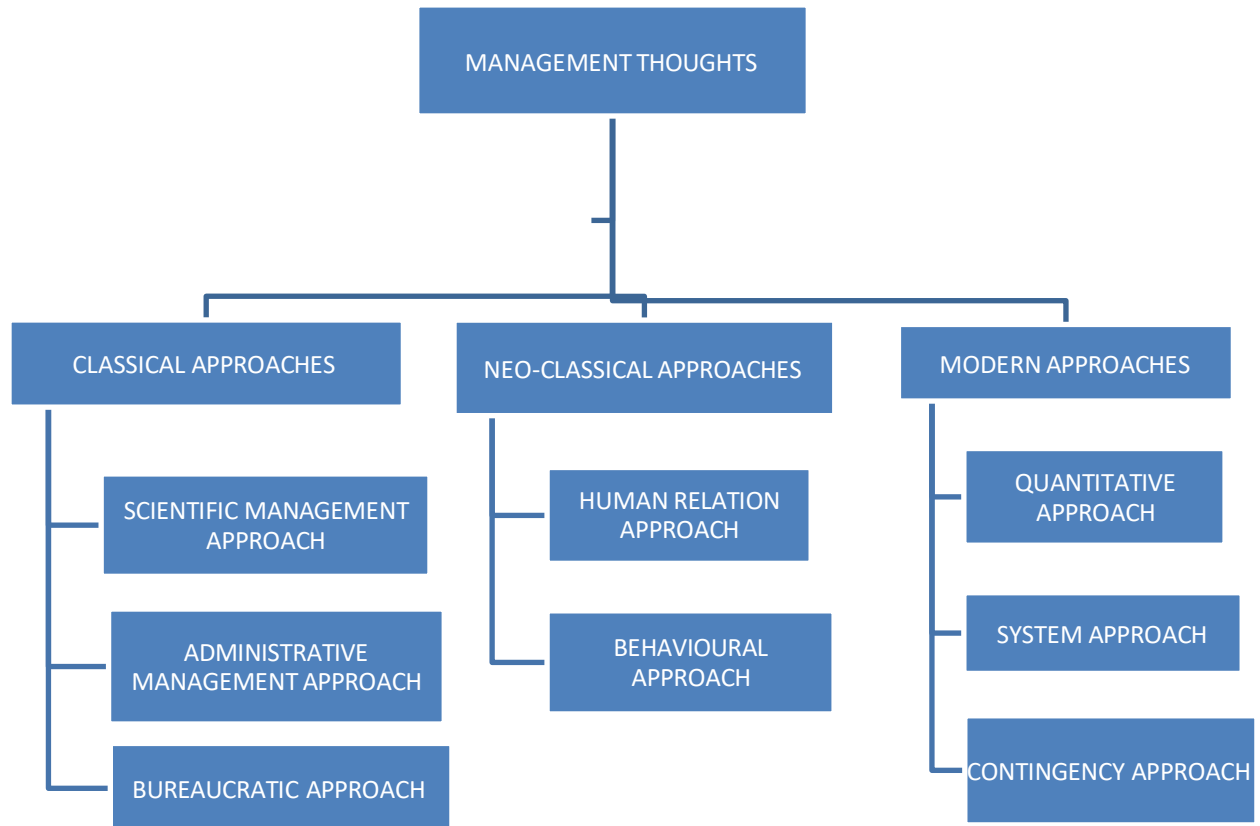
MANAGEMENT THOUGHTS

CLASSICAL APPROACHES

SCIENTIFIC MANAGEMENT APPROACH

ADMINISTRATIVE MANAGEMENT APPROACH

BUREAUCRATIC APPROACH

NEO-CLASSICAL APPROACHES

HUMAN RELATION APPROACH

BEHAVIOURAL APPROACH

MODERN APPROACHES

QUANTITATIVE APPROACH

SYSTEM APPROACH

CONTINGENCY APPROACH